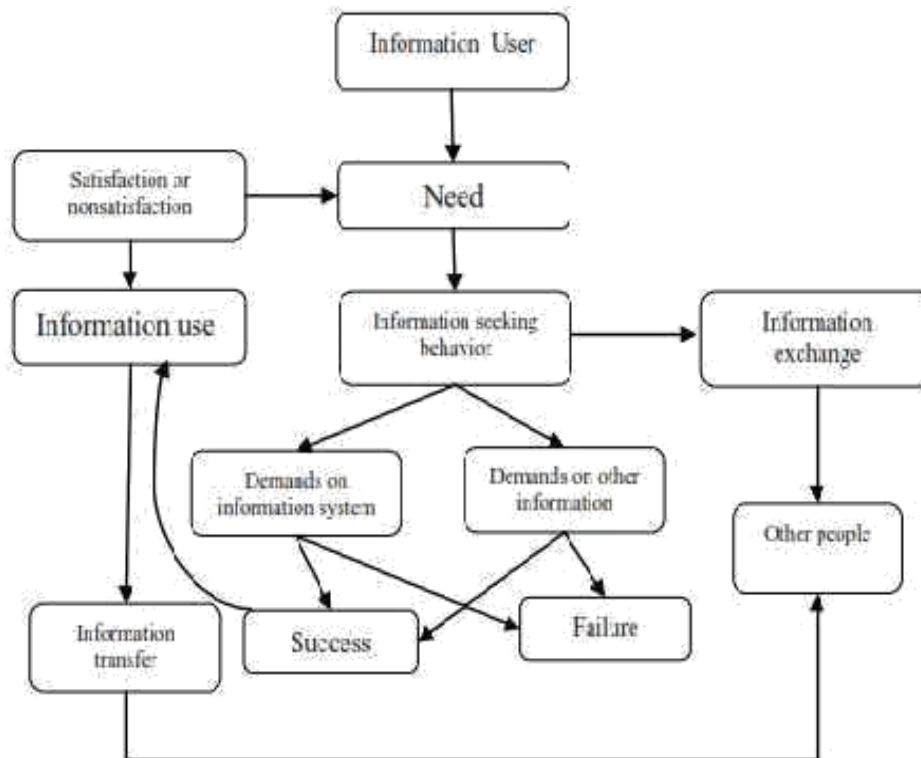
Information User

Satisfaction or nonsatisfaction

Need

Information use

Information seeking behavior

Information exchange

Demands on information system

Demands on other information

Other people

Information transfer

Success

Failure